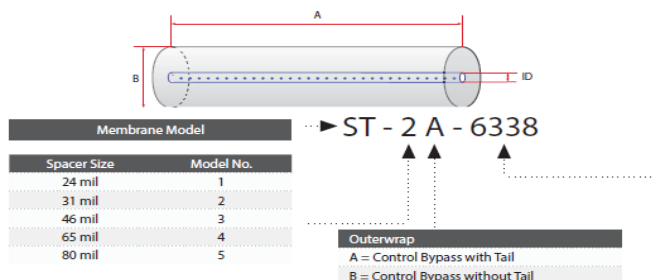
A

B

ID

Membrane Model

ST - 2 A - 6338

| Spacer Size | Model No. |
|---|---|
| 24 mil | 1 |
| 31 mil | 2 |
| 46 mil | 3 |
| 65 mil | 4 |
| 80 mil | 5 |

Outerwrap

A = Control Bypass with Tail

B = Control Bypass without Tail